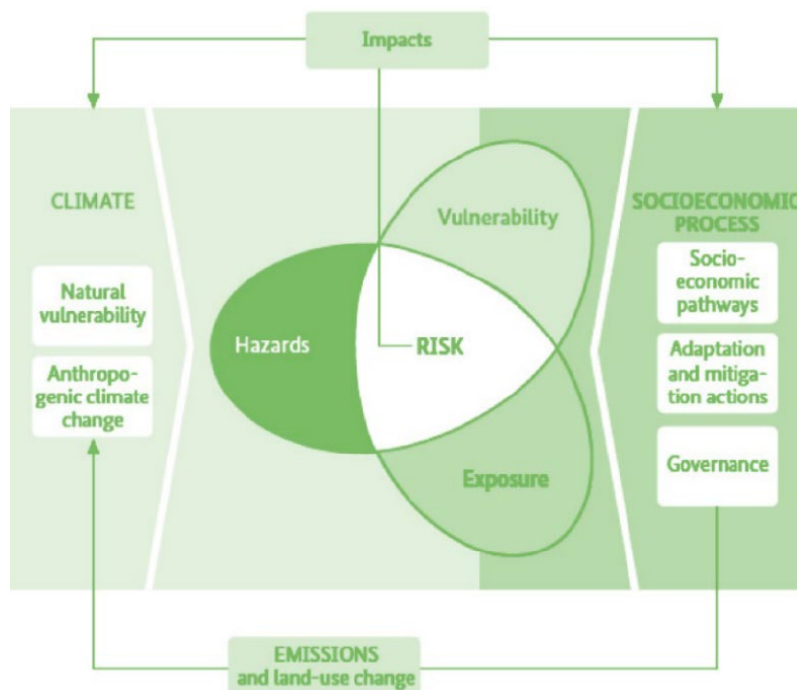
Impacts

CLIMATE

Natural vulnerability

Anthropogenic climate change

Hazards

Vulnerability

RISK

Exposure

SOCIOECONOMIC PROCESS

Socioeconomic pathways

Adaptation and mitigation actions

Governance

EMISSIONS and land-use change